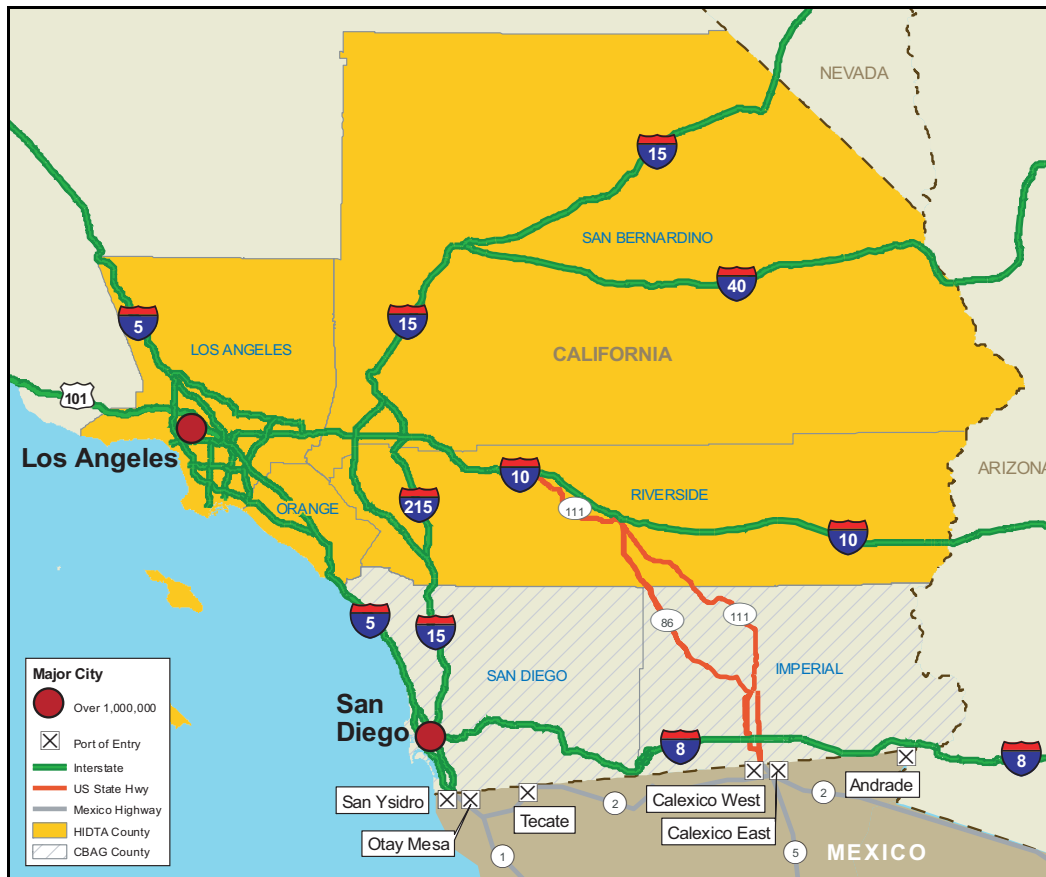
NEVADA

15

SAN BERNARDINO

40

5

15

LOS ANGELES

CALIFORNIA

101

Los Angeles

ARIZONA

10

RIVERSIDE

111

ORANGE

215

10

5

15

86

111

SAN DIEGO

IMPERIAL

Major City

Over 1,000,000

Port of Entry

Interstate

US State Hwy

Mexico Highway

HIDTA County

CBAG County

San Diego

8

8

San Ysidro

Tecate

2

Calexico West

2

Andrade

Otay Mesa

Calexico East

1

5

MEXICO